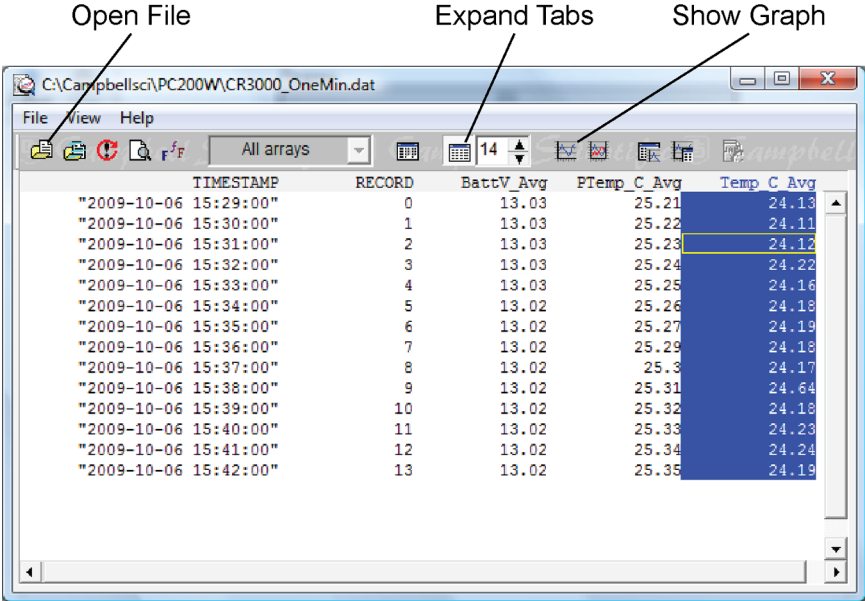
Open File

Expand Tabs

Show Graph

C:\Campbellsci\PC200W\CR3000_OneMin.dat

File View Help

All arrays

14

Campbell Scientific Campbell

| TIMESTAMP | RECORD | BattV_Avg | PTemp_C_Avg | Temp_C_Avg |
|---|---|---|---|---|
| "2009-10-06 15:29:00" | 0 | 13.03 | 25.21 | 24.13 |
| "2009-10-06 15:30:00" | 1 | 13.03 | 25.22 | 24.11 |
| "2009-10-06 15:31:00" | 2 | 13.03 | 25.23 | 24.12 |
| "2009-10-06 15:32:00" | 3 | 13.03 | 25.24 | 24.22 |
| "2009-10-06 15:33:00" | 4 | 13.03 | 25.25 | 24.16 |
| "2009-10-06 15:34:00" | 5 | 13.02 | 25.26 | 24.18 |
| "2009-10-06 15:35:00" | 6 | 13.02 | 25.27 | 24.19 |
| "2009-10-06 15:36:00" | 7 | 13.02 | 25.29 | 24.18 |
| "2009-10-06 15:37:00" | 8 | 13.02 | 25.3 | 24.17 |
| "2009-10-06 15:38:00" | 9 | 13.02 | 25.31 | 24.64 |
| "2009-10-06 15:39:00" | 10 | 13.02 | 25.32 | 24.18 |
| "2009-10-06 15:40:00" | 11 | 13.02 | 25.33 | 24.23 |
| "2009-10-06 15:41:00" | 12 | 13.02 | 25.34 | 24.24 |
| "2009-10-06 15:42:00" | 13 | 13.02 | 25.35 | 24.19 |